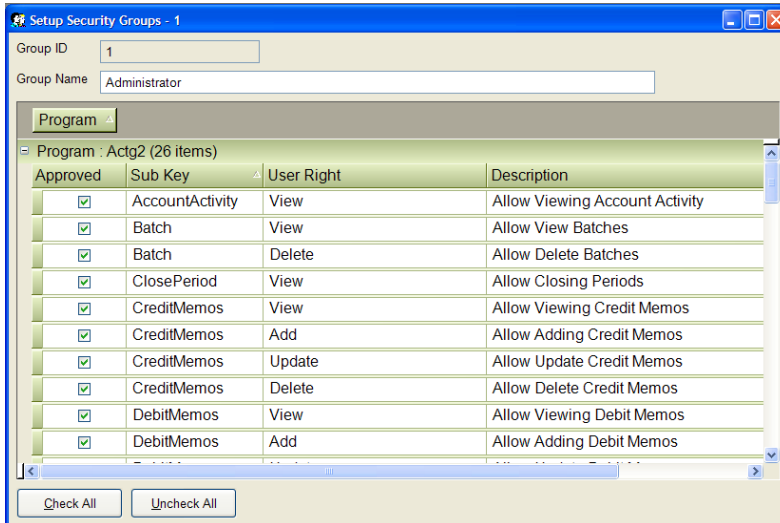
Setup Security Groups - 1

Group ID 1

Group Name Administrator

Program

Program : Actg2 (26 items)

| Approved | Sub Key | User Right | Description |
|---|---|---|---|
| ☑ | AccountActivity | View | Allow Viewing Account Activity |
| ☑ | Batch | View | Allow View Batches |
| ☑ | Batch | Delete | Allow Delete Batches |
| ☑ | ClosePeriod | View | Allow Closing Periods |
| ☑ | CreditMemos | View | Allow Viewing Credit Memos |
| ☑ | CreditMemos | Add | Allow Adding Credit Memos |
| ☑ | CreditMemos | Update | Allow Update Credit Memos |
| ☑ | CreditMemos | Delete | Allow Delete Credit Memos |
| ☑ | DebitMemos | View | Allow Viewing Debit Memos |
| ☑ | DebitMemos | Add | Allow Adding Debit Memos |
| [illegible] | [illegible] | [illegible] | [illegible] |

Check All Uncheck All